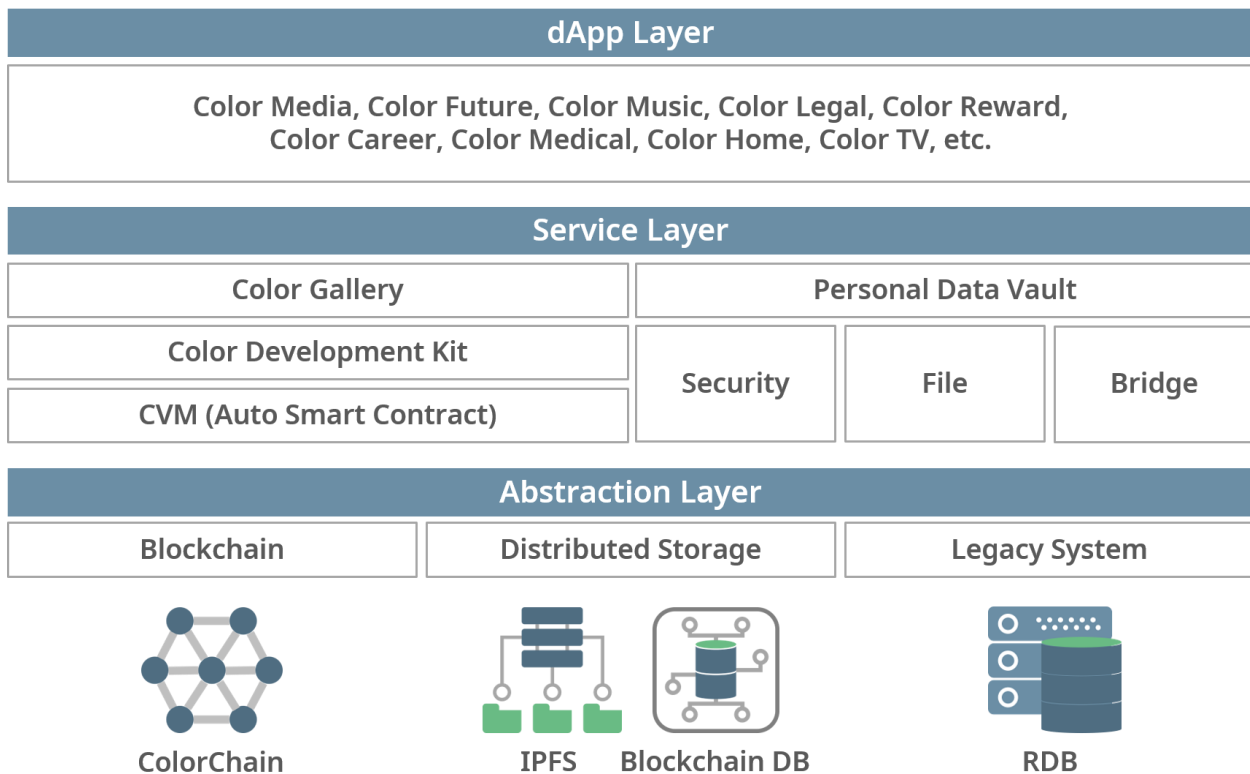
dApp Layer

Color Media, Color Future, Color Music, Color Legal, Color Reward, Color Career, Color Medical, Color Home, Color TV, etc.

Service Layer

Color Gallery

Personal Data Vault

Color Development Kit

CVM (Auto Smart Contract)

Security

File

Bridge

Abstraction Layer

Blockchain

Distributed Storage

Legacy System

ColorChain

IPFS

Blockchain DB

RDB